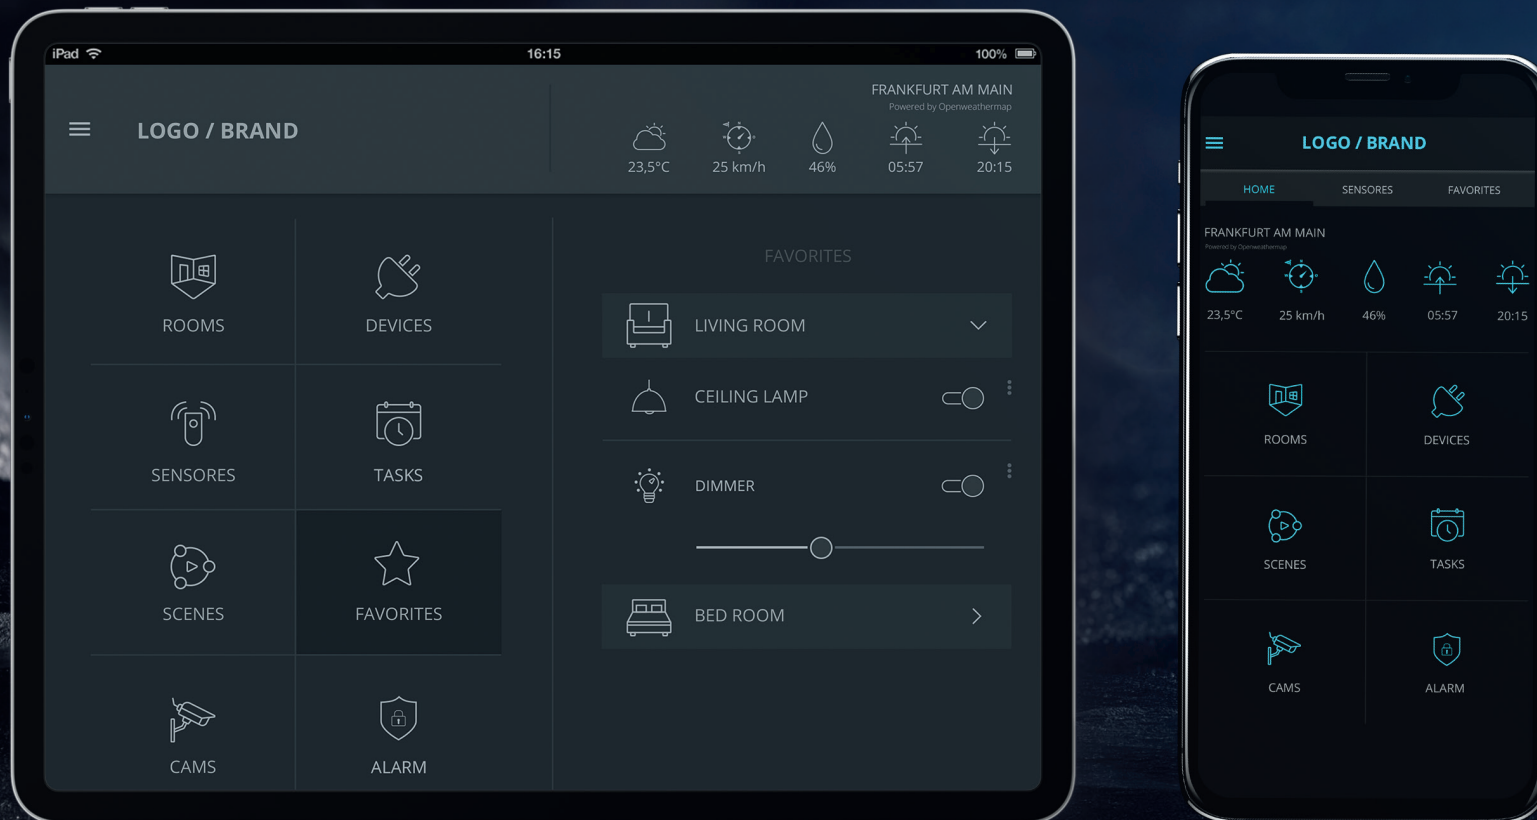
iPad 16:15 100%

LOGO / BRAND

FRANKFURT AM MAIN
Powered by Openweathermap

23,5°C 25 km/h 46% 05:57 20:15

ROOMS
DEVICES
SENSORES
TASKS
SCENES
FAVORITES
CAMS
ALARM

FAVORITES

LIVING ROOM
CEILING LAMP
DIMMER
BED ROOM

LOGO / BRAND

HOME SENSORES FAVORITES

FRANKFURT AM MAIN
Powered by Openweathermap

23,5°C 25 km/h 46% 05:57 20:15

ROOMS
DEVICES
SCENES
TASKS
CAMS
ALARM